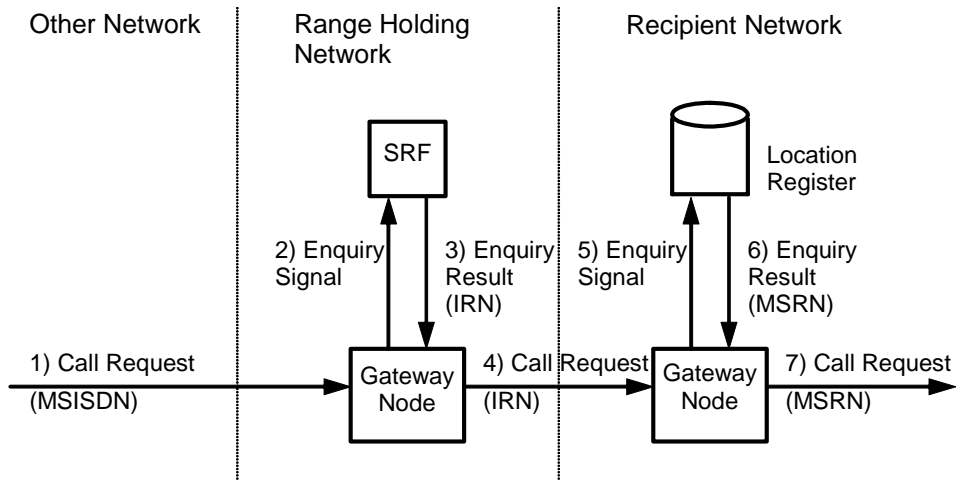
Other Network

Range Holding Network

Recipient Network

SRF

Location Register

2) Enquiry Signal

3) Enquiry Result (IRN)

5) Enquiry Signal

6) Enquiry Result (MSRN)

1) Call Request (MSISDN)

Gateway Node

4) Call Request (IRN)

Gateway Node

7) Call Request (MSRN)